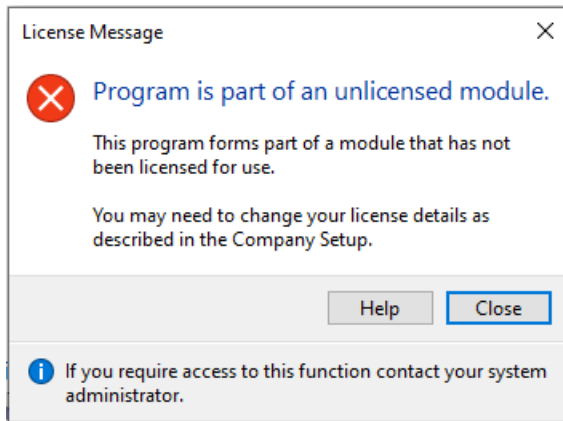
License Message

Program is part of an unlicensed module.

This program forms part of a module that has not been licensed for use.

You may need to change your license details as described in the Company Setup.

Help Close

If you require access to this function contact your system administrator.